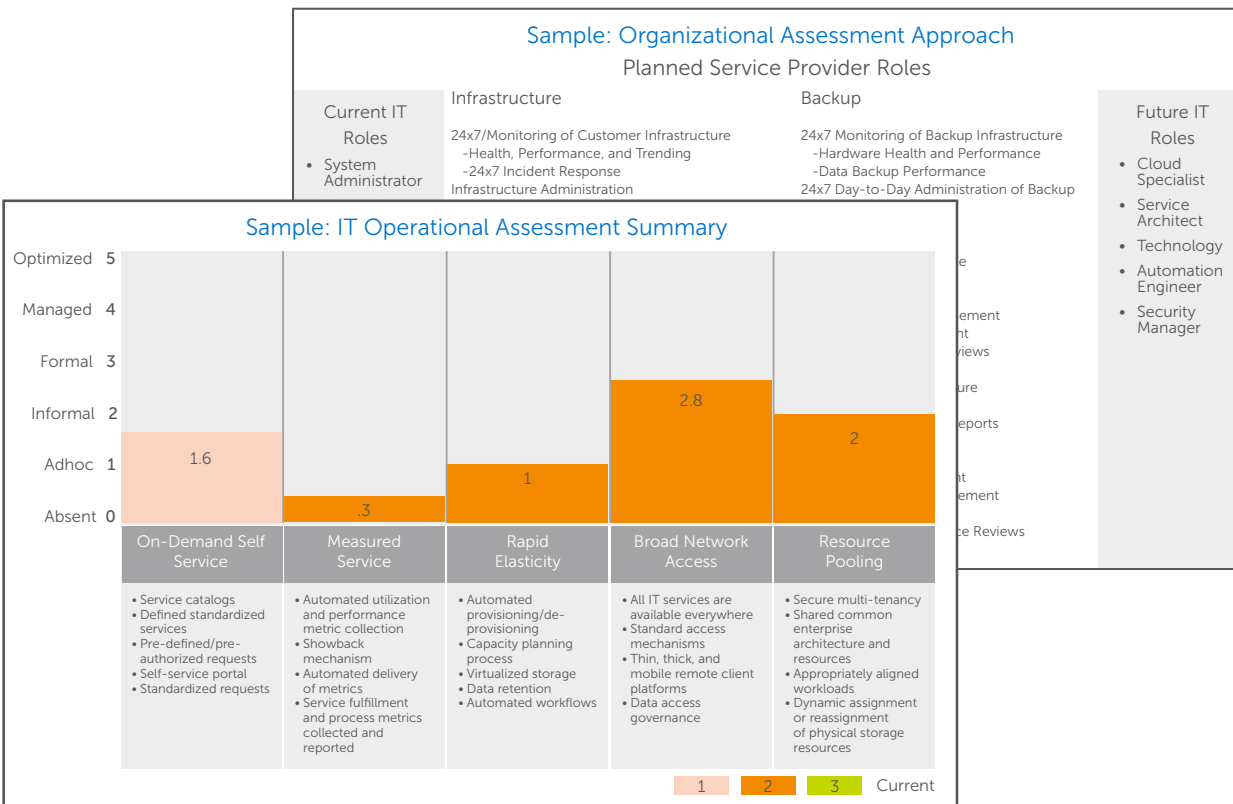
Sample: Organizational Assessment Approach

Planned Service Provider Roles

Current IT Roles

- System Administrator

Infrastructure

24x7/Monitoring of Customer Infrastructure
-Health, Performance, and Trending
-24x7 Incident Response
Infrastructure Administration

Backup

24x7 Monitoring of Backup Infrastructure
-Hardware Health and Performance
-Data Backup Performance
24x7 Day-to-Day Administration of Backup

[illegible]e

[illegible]ement
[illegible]nt
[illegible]views

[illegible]ure

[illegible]eports

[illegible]nt
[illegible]ement

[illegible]e Reviews

Future IT Roles

- Cloud Specialist
- Service Architect
- Technology
- Automation Engineer
- Security Manager

Sample: IT Operational Assessment Summary

Optimized 5
Managed 4
Formal 3
Informal 2
Adhoc 1
Absent 0

1.6
.3
1
2.8
2

| On-Demand Self Service | Measured Service | Rapid Elasticity | Broad Network Access | Resource Pooling |
|---|---|---|---|---|
| • Service catalogs • Defined standardized services • Pre-defined/pre-authorized requests • Self-service portal • Standardized requests | • Automated utilization and performance metric collection • Showback mechanism • Automated delivery of metrics • Service fulfillment and process metrics collected and reported | • Automated provisioning/de-provisioning • Capacity planning process • Virtualized storage • Data retention • Automated workflows | • All IT services are available everywhere • Standard access mechanisms • Thin, thick, and mobile remote client platforms • Data access governance | • Secure multi-tenancy • Shared common enterprise architecture and resources • Appropriately aligned workloads • Dynamic assignment or reassignment of physical storage resources |

1 2 3 Current